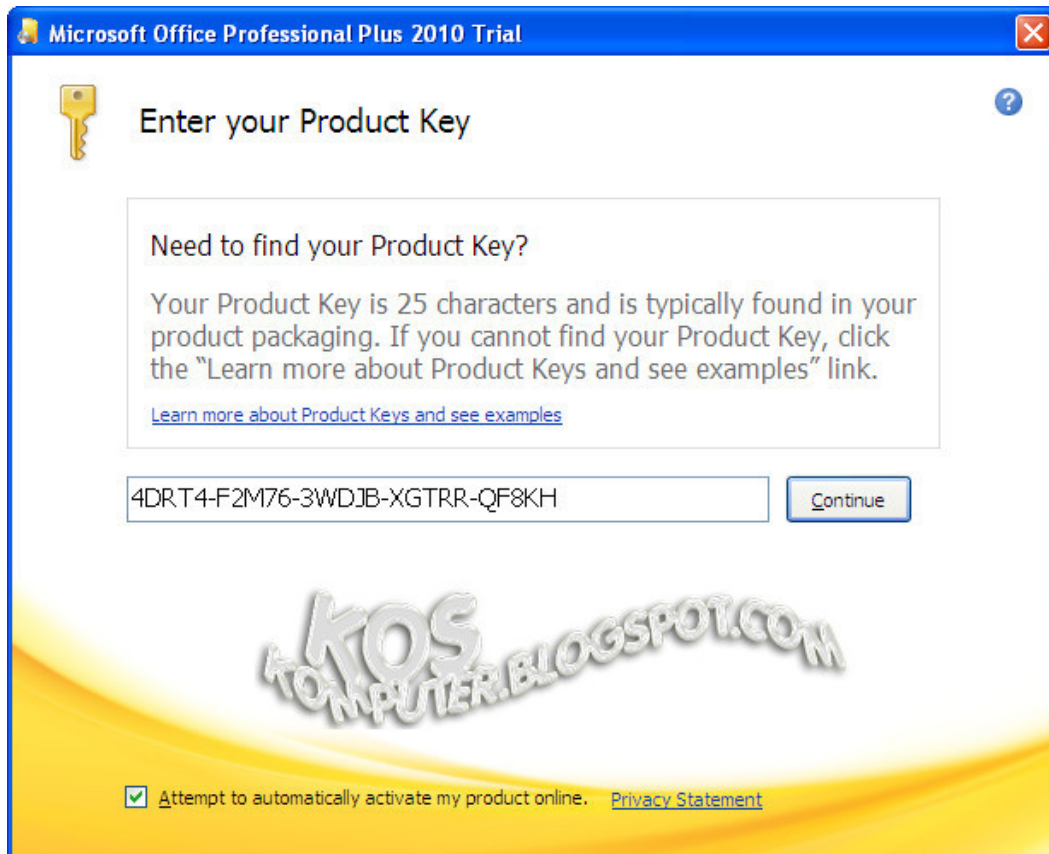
Microsoft Office Professional Plus 2010 Trial

Enter your Product Key

Need to find your Product Key?

Your Product Key is 25 characters and is typically found in your product packaging. If you cannot find your Product Key, click the "Learn more about Product Keys and see examples" link.

Learn more about Product Keys and see examples

4DRT4-F2M76-3WDJB-XGTRR-QF8KH

Continue

KOS KOMPUTER.BLOGSPOT.COM

Attempt to automatically activate my product online. Privacy Statement